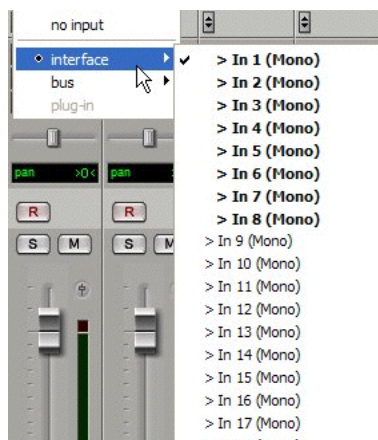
no input
• interface
bus
plug-in

> In 1 (Mono)
> In 2 (Mono)
> In 3 (Mono)
> In 4 (Mono)
> In 5 (Mono)
> In 6 (Mono)
> In 7 (Mono)
> In 8 (Mono)
> In 9 (Mono)
> In 10 (Mono)
> In 11 (Mono)
> In 12 (Mono)
> In 13 (Mono)
> In 14 (Mono)
> In 15 (Mono)
> In 16 (Mono)
> In 17 (Mono)

pan >0<
pan
R
R
S
M
S
M